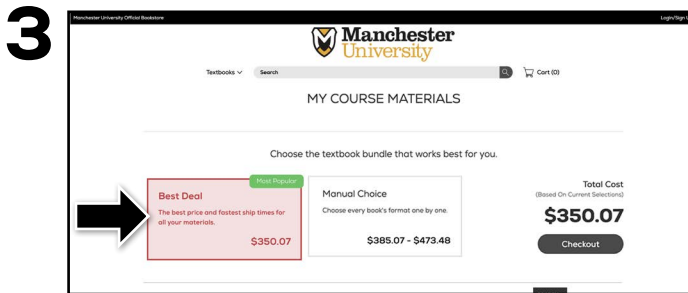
3

Manchester University Official Bookstore

Login/Sign U

Manchester University

Textbooks

Search

Cart (0)

MY COURSE MATERIALS

Choose the textbook bundle that works best for you.

Most Popular

Best Deal

The best price and fastest ship times for all your materials.

$350.07

Manual Choice

Choose every book's format one by one.

$385.07 - $473.48

Total Cost

(Based On Current Selections)

$350.07

Checkout